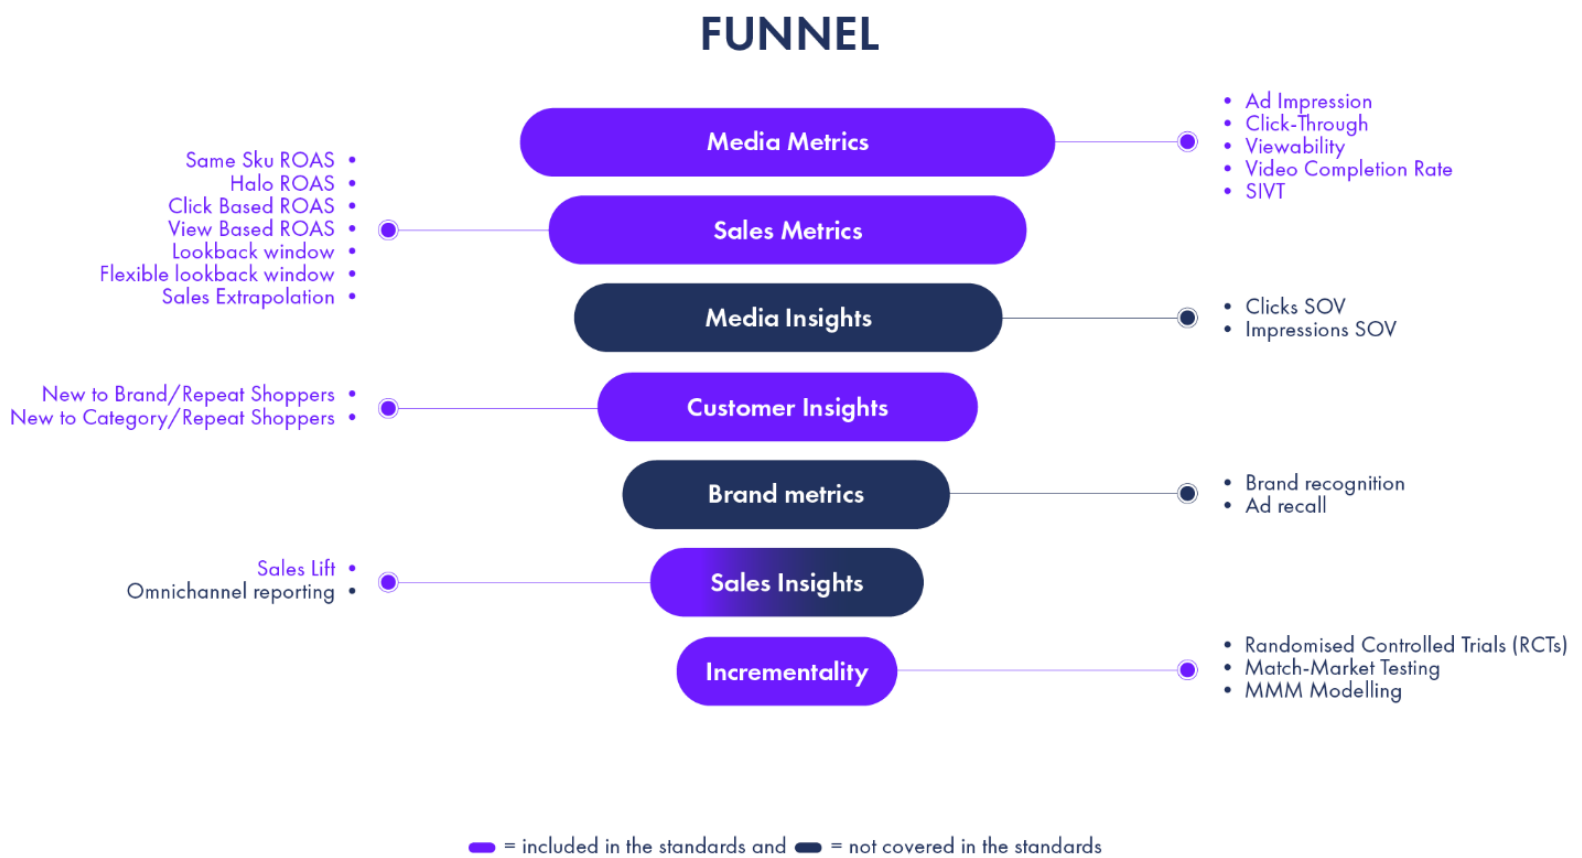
FUNNEL

Media Metrics

- Ad Impression
- Click-Through
- Viewability
- Video Completion Rate
- SIVT

Same Sku ROAS •
Halo ROAS •
Click Based ROAS •
View Based ROAS •
Lookback window •
Flexible lookback window •
Sales Extrapolation •

Sales Metrics

Media Insights

- Clicks SOV
- Impressions SOV

New to Brand/Repeat Shoppers •
New to Category/Repeat Shoppers •

Customer Insights

Brand metrics

- Brand recognition
- Ad recall

Sales Lift •
Omnichannel reporting •

Sales Insights

Incrementality

- Randomised Controlled Trials (RCTs)
- Match-Market Testing
- MMM Modelling

= included in the standards and = not covered in the standards